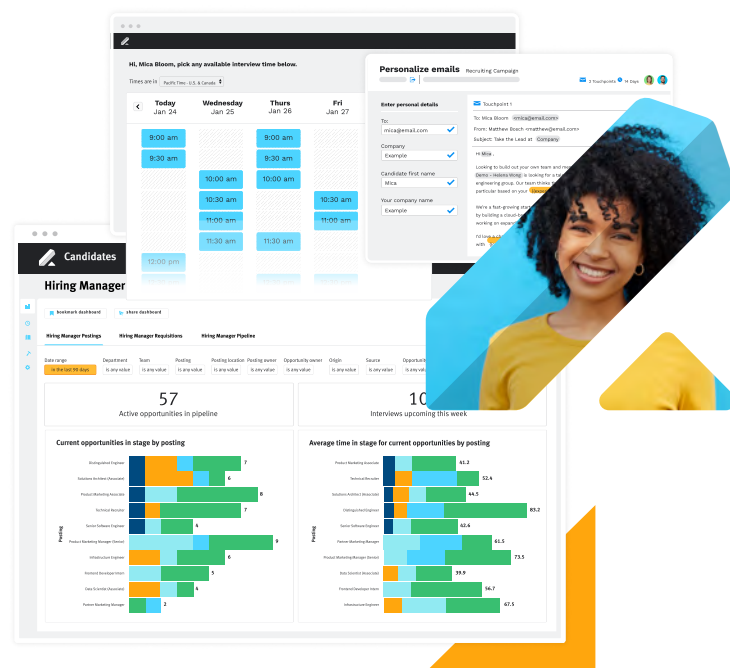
Hi, Mica Bloom, pick any available interview time below.

Times are in Pacific Time - U.S. & Canada

Today Jan 24
Wednesday Jan 25
Thurs Jan 26
Fri Jan 27

9:00 am
9:30 am
10:00 am
10:30 am
11:00 am
11:30 am
12:00 pm
9:00 am
9:30 am
10:00 am
11:00 am
11:30 am
10:30 am
11:00 am

Personalize emails Recruiting Campaign

3 Touchpoints 14 Days

Enter personal details

To:
mica@email.com
Company
Example
Candidate first name
Mica
Your company name
Example

Touchpoint 1

To: Mica Bloom <mica@email.com>
From: Matthew Bosch <matthew@email.com>
Subject: Take the Lead at Company

Hi Mica

Looking to build out your own team and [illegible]
Demo - Helena Wong is looking for a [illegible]
engineering group. Our team thinks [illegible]
particular based on your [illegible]

We're a fast-growing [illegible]
by building a cloud-b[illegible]
working on an expan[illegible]

I'd love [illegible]
with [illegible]

Candidates

Hiring Manager

bookmark dashboard
share dashboard

Hiring Manager Postings
Hiring Manager Requisitions
Hiring Manager Pipeline

Date range
is in the last 90 days
Department
is any value
Team
is any value
Posting
is any value
Posting location
is any value
Posting owner
is any value
Opportunity owner
is any value
Origin
is any value
Source
is any value
Opportunity
is any value

57
Active opportunities in pipeline

10
Interviews upcoming this week

Current opportunities in stage by posting

Posting
Distinguished Engineer 7
Solutions Architect (Associate) 6
Product Marketing Associate 8
Technical Recruiter 7
Senior Software Engineer 4
Product Marketing Manager (Senior) 9
Infrastructure Engineer 6
Frontend Developer Intern 5
Data Scientist (Associate) 4
Partner Marketing Manager 2

Average time in stage for current opportunities by posting

Posting
Product Marketing Associate 41.2
Technical Recruiter 52.4
Solutions Architect (Associate) 44.5
Distinguished Engineer 83.2
Senior Software Engineer 42.6
Partner Marketing Manager 61.5
Product Marketing Manager (Senior) 73.5
Data Scientist (Associate) 39.9
Frontend Developer Intern 56.7
Infrastructure Engineer 67.5